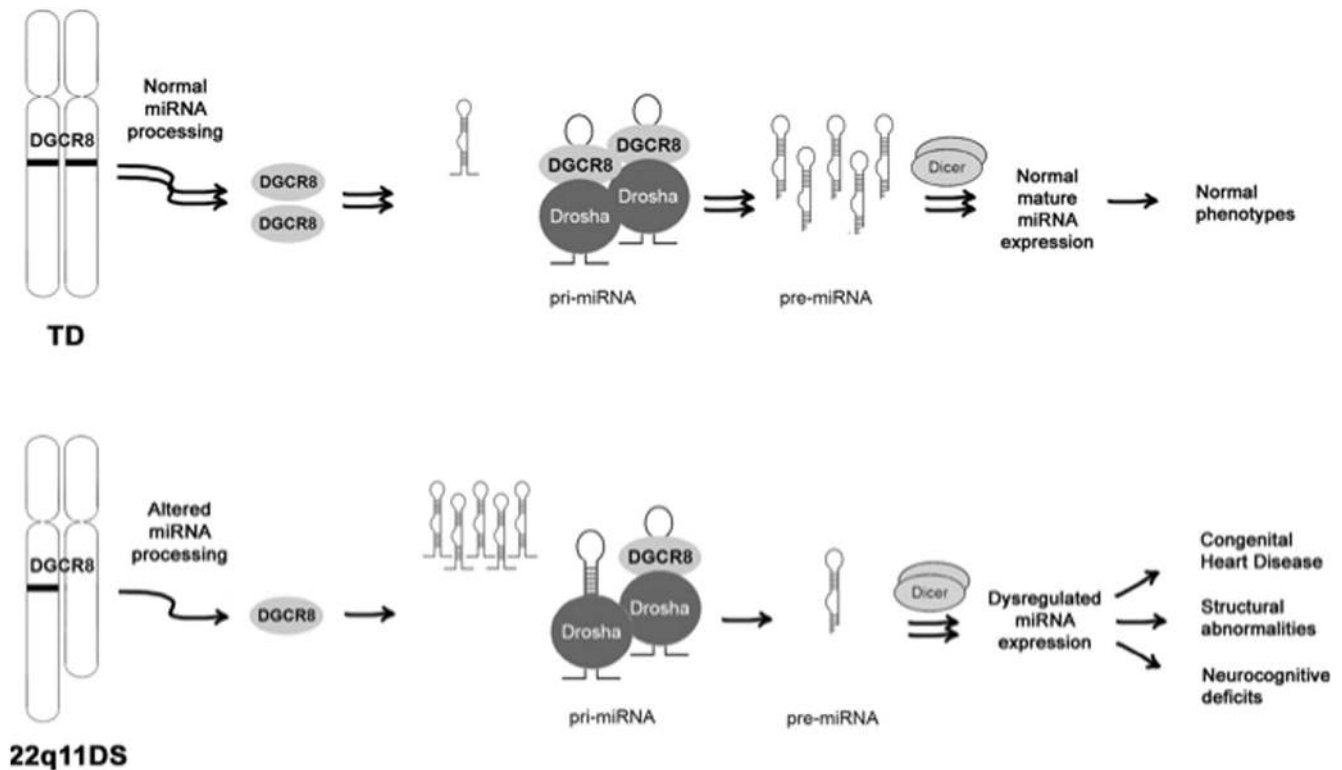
DGCR8

Normal miRNA processing

DGCR8

DGCR8

DGCR8

DGCR8

Drosha

Drosha

pri-miRNA

pre-miRNA

Dicer

Normal mature miRNA expression

Normal phenotypes

TD

DGCR8

Altered miRNA processing

DGCR8

DGCR8

Drosha

Drosha

pri-miRNA

pre-miRNA

Dicer

Dysregulated miRNA expression

Congenital Heart Disease

Structural abnormalities

Neurocognitive deficits

22q11DS